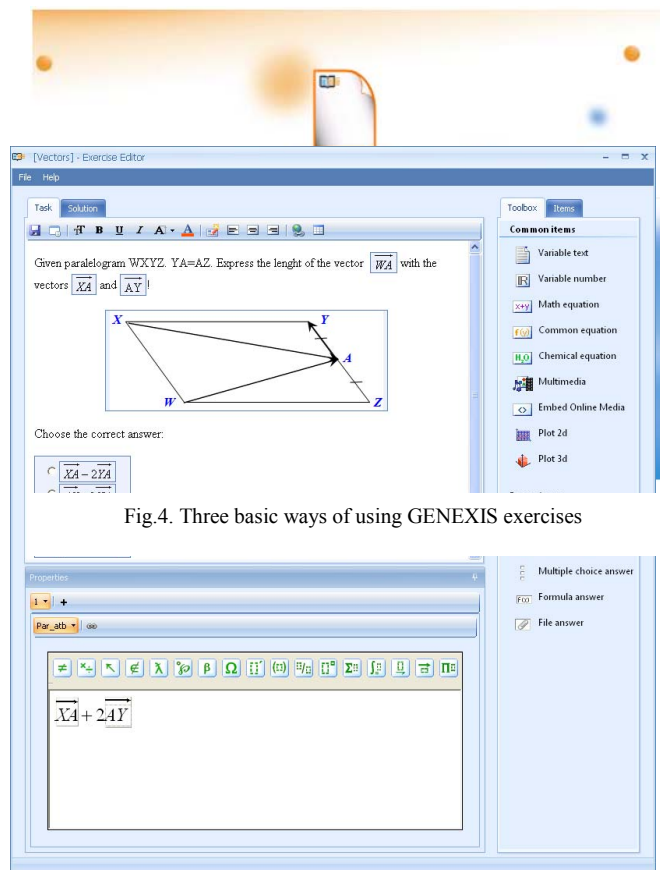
[Vectors] - Exercise Editor

File Help

Task Solution

Given paralelogram WXYZ. YA=AZ. Express the lenght of the vector $\overrightarrow{WA}$ with the vectors $\overrightarrow{XA}$ and $\overrightarrow{AY}$!

X Y A W Z

Choose the correct answer:

$\overrightarrow{XA} - 2\overrightarrow{YA}$

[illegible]

Fig.4. Three basic ways of using GENEXIS exercises

Properties

1 +

Par_atb

$\overrightarrow{XA} + 2\overrightarrow{AY}$

Toolbox Items

Common items

Variable text

Variable number

Math equation

Common equation

Chemical equation

Multimedia

Embed Online Media

Plot 2d

Plot 3d

Multiple choice answer

Formula answer

File answer